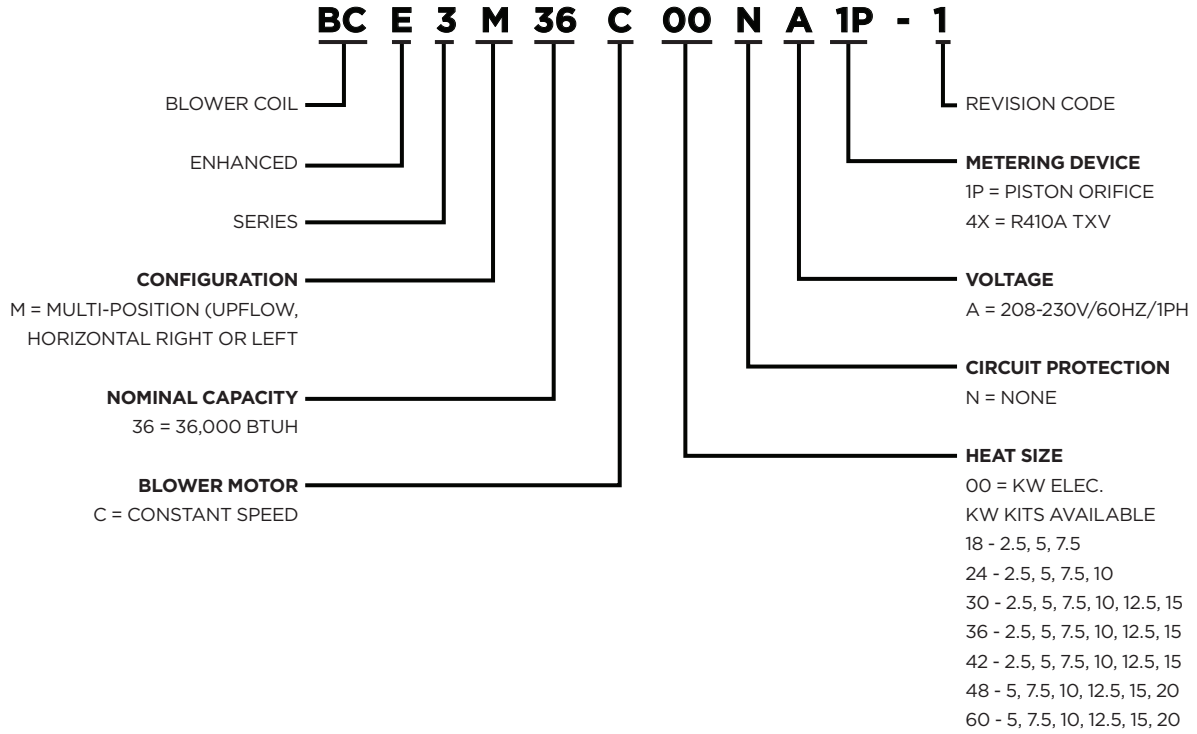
BC E 3 M 36 C 00 N A 1P - 1

BLOWER COIL

ENHANCED

SERIES

**CONFIGURATION**
M = MULTI-POSITION (UPFLOW, HORIZONTAL RIGHT OR LEFT

**NOMINAL CAPACITY**
36 = 36,000 BTUH

**BLOWER MOTOR**
C = CONSTANT SPEED

REVISION CODE

**METERING DEVICE**
1P = PISTON ORIFICE
4X = R410A TXV

**VOLTAGE**
A = 208-230V/60HZ/1PH

**CIRCUIT PROTECTION**
N = NONE

**HEAT SIZE**
00 = KW ELEC.
KW KITS AVAILABLE
18 - 2.5, 5, 7.5
24 - 2.5, 5, 7.5, 10
30 - 2.5, 5, 7.5, 10, 12.5, 15
36 - 2.5, 5, 7.5, 10, 12.5, 15
42 - 2.5, 5, 7.5, 10, 12.5, 15
48 - 5, 7.5, 10, 12.5, 15, 20
60 - 5, 7.5, 10, 12.5, 15, 20